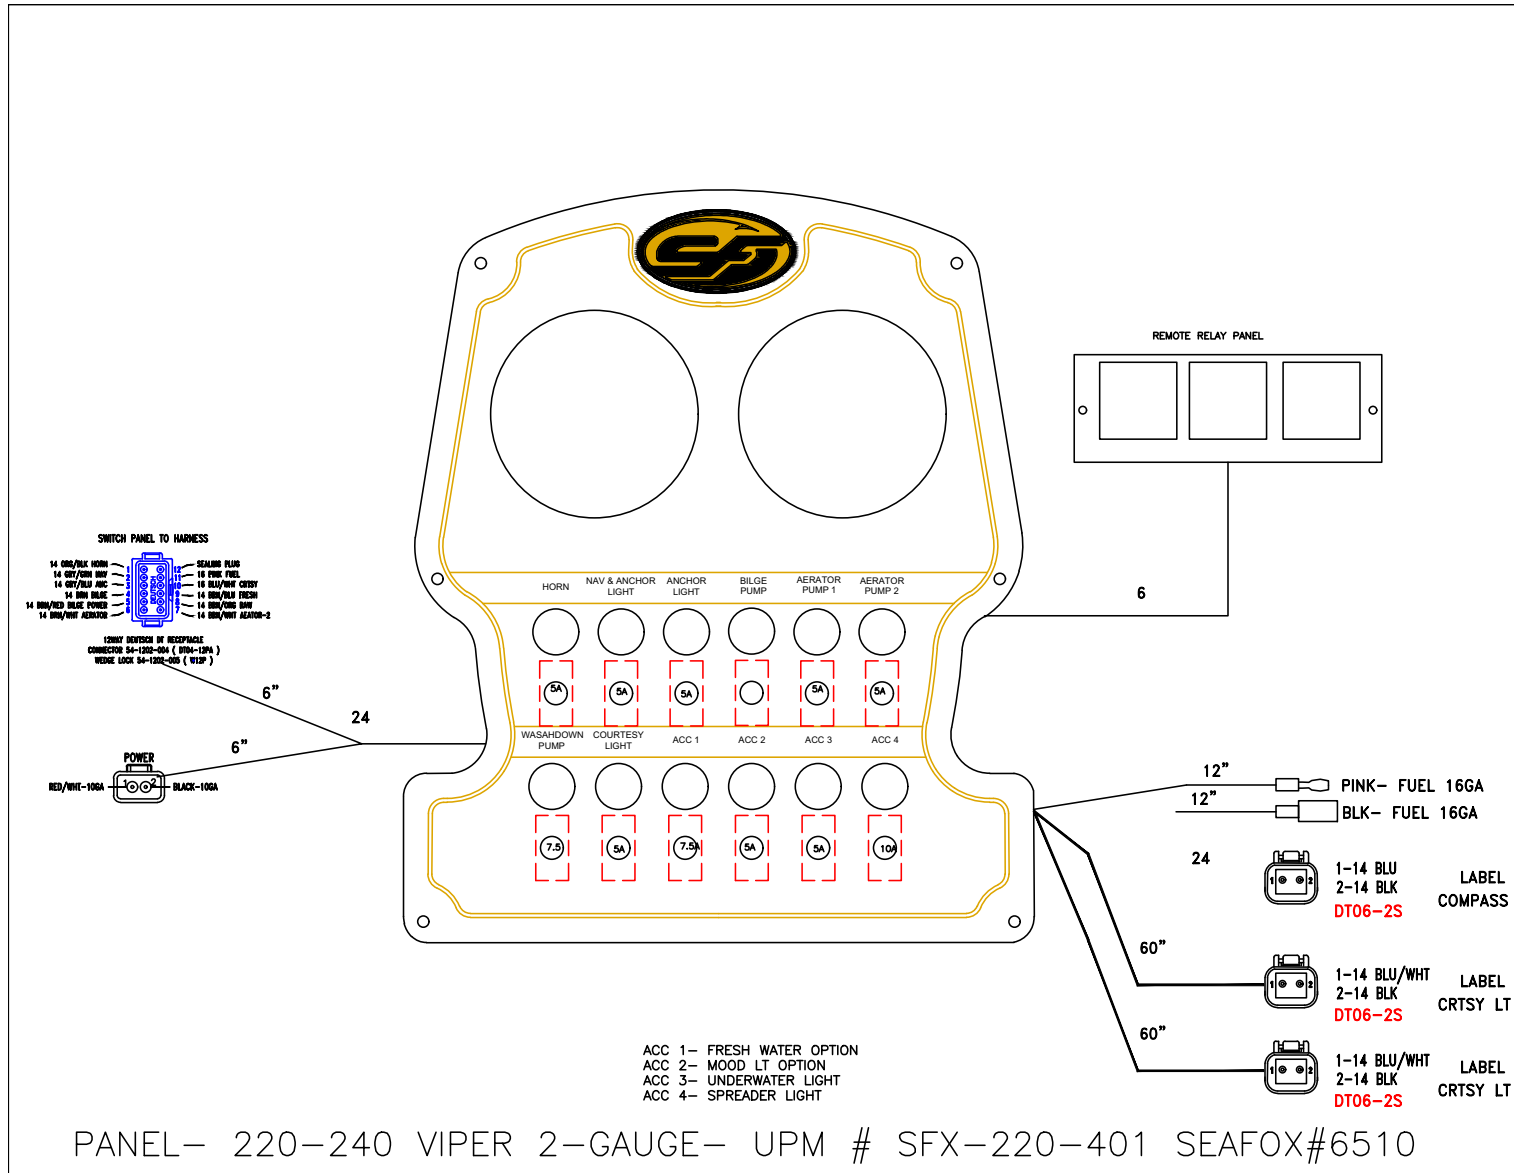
REMOTE RELAY PANEL

SWITCH PANEL TO HARNESS

14 ORG/BLK HORN 1
14 GRY/GRN NAV 2
14 GRY/BLU ANC 3
14 BRN BILGE 4
14 BRN/RED BILGE POWER 5
14 BRN/WHT AERATOR 6

12 SEALING PLUG
11 16 PINK FUEL
10 16 BLU/WHT CRTSY
9 14 BRN/BLU FRESH
8 14 BRN/ORG RAW
7 14 BRN/WHT AEATOR-2

12WAY DEUTSCH DT RECEPTACLE
CONNECTOR 54-1202-004 ( DT04-12PA )
WEDGE LOCK 54-1202-005 ( W12P )

6"
24
6"

POWER
RED/WHT-10GA 1 2 BLACK-10GA

HORN
NAV & ANCHOR LIGHT
ANCHOR LIGHT
BILGE PUMP
AERATOR PUMP 1
AERATOR PUMP 2

5A 5A 5A 5A 5A

WASHDOWN PUMP
COURTESY LIGHT
ACC 1
ACC 2
ACC 3
ACC 4

7.5 5A 7.5A 5A 5A 10A

6

12"
PINK- FUEL 16GA
12"
BLK- FUEL 16GA

24
1-14 BLU
2-14 BLK
DT06-2S
LABEL
COMPASS

60"
1-14 BLU/WHT
2-14 BLK
DT06-2S
LABEL
CRTSY LT

60"
1-14 BLU/WHT
2-14 BLK
DT06-2S
LABEL
CRTSY LT

ACC 1- FRESH WATER OPTION
ACC 2- MOOD LT OPTION
ACC 3- UNDERWATER LIGHT
ACC 4- SPREADER LIGHT

PANEL- 220-240 VIPER 2-GAUGE- UPM # SFX-220-401 SEAFOX#6510